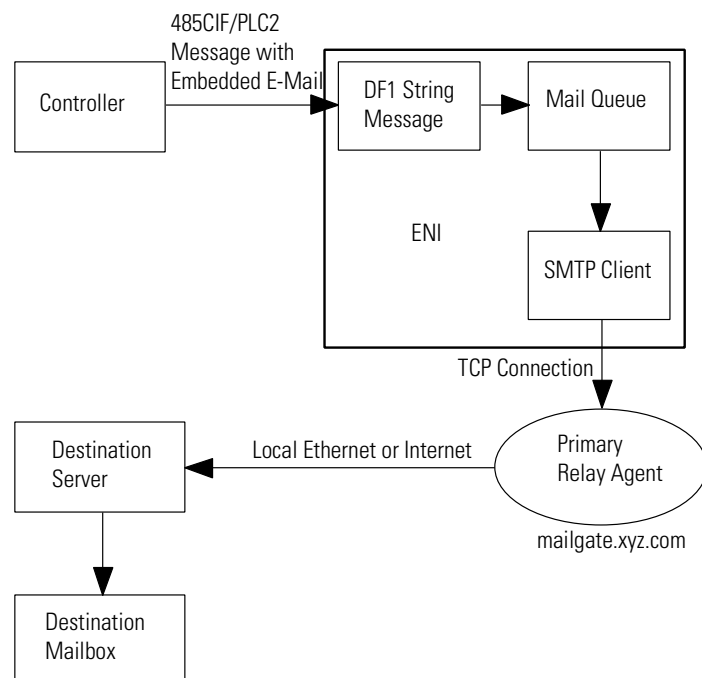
485CIF/PLC2
Message with
Embedded E-Mail

Controller

DF1 String
Message

Mail Queue

ENI

SMTP Client

TCP Connection

Destination
Server

Local Ethernet or Internet

Primary
Relay Agent

mailgate.xyz.com

Destination
Mailbox